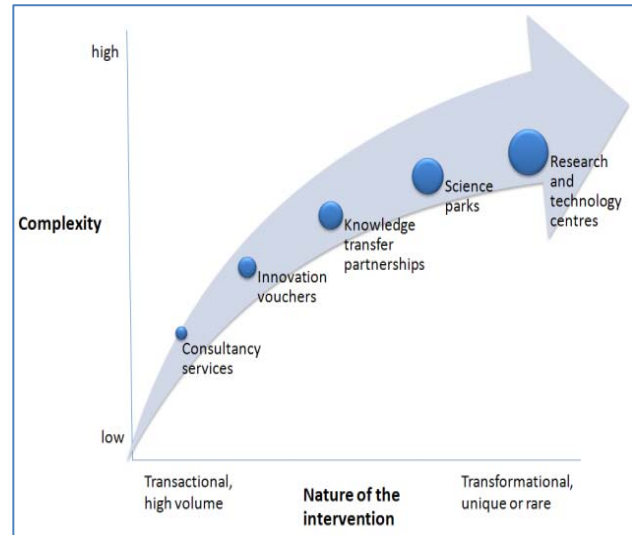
high

Complexity

low

Consultancy services

Innovation vouchers

Knowledge transfer partnerships

Science parks

Research and technology centres

Transactional, high volume

Nature of the intervention

Transformational, unique or rare